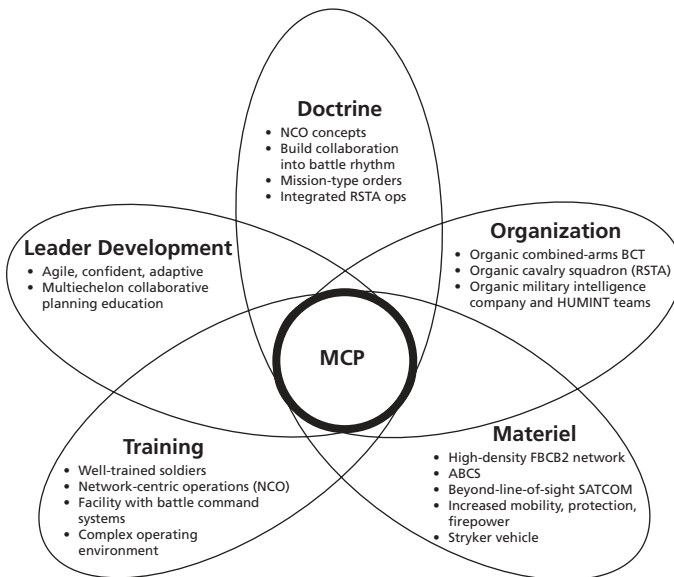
Doctrine
- NCO concepts
- Build collaboration into battle rhythm
- Mission-type orders
- Integrated RSTA ops

Leader Development
- Agile, confident, adaptive
- Multiechelon collaborative planning education

Organization
- Organic combined-arms BCT
- Organic cavalry squadron (RSTA)
- Organic military intelligence company and HUMINT teams

MCP

Training
- Well-trained soldiers
- Network-centric operations (NCO)
- Facility with battle command systems
- Complex operating environment

Materiel
- High-density FBCB2 network
- ABCS
- Beyond-line-of-sight SATCOM
- Increased mobility, protection, firepower
- Stryker vehicle